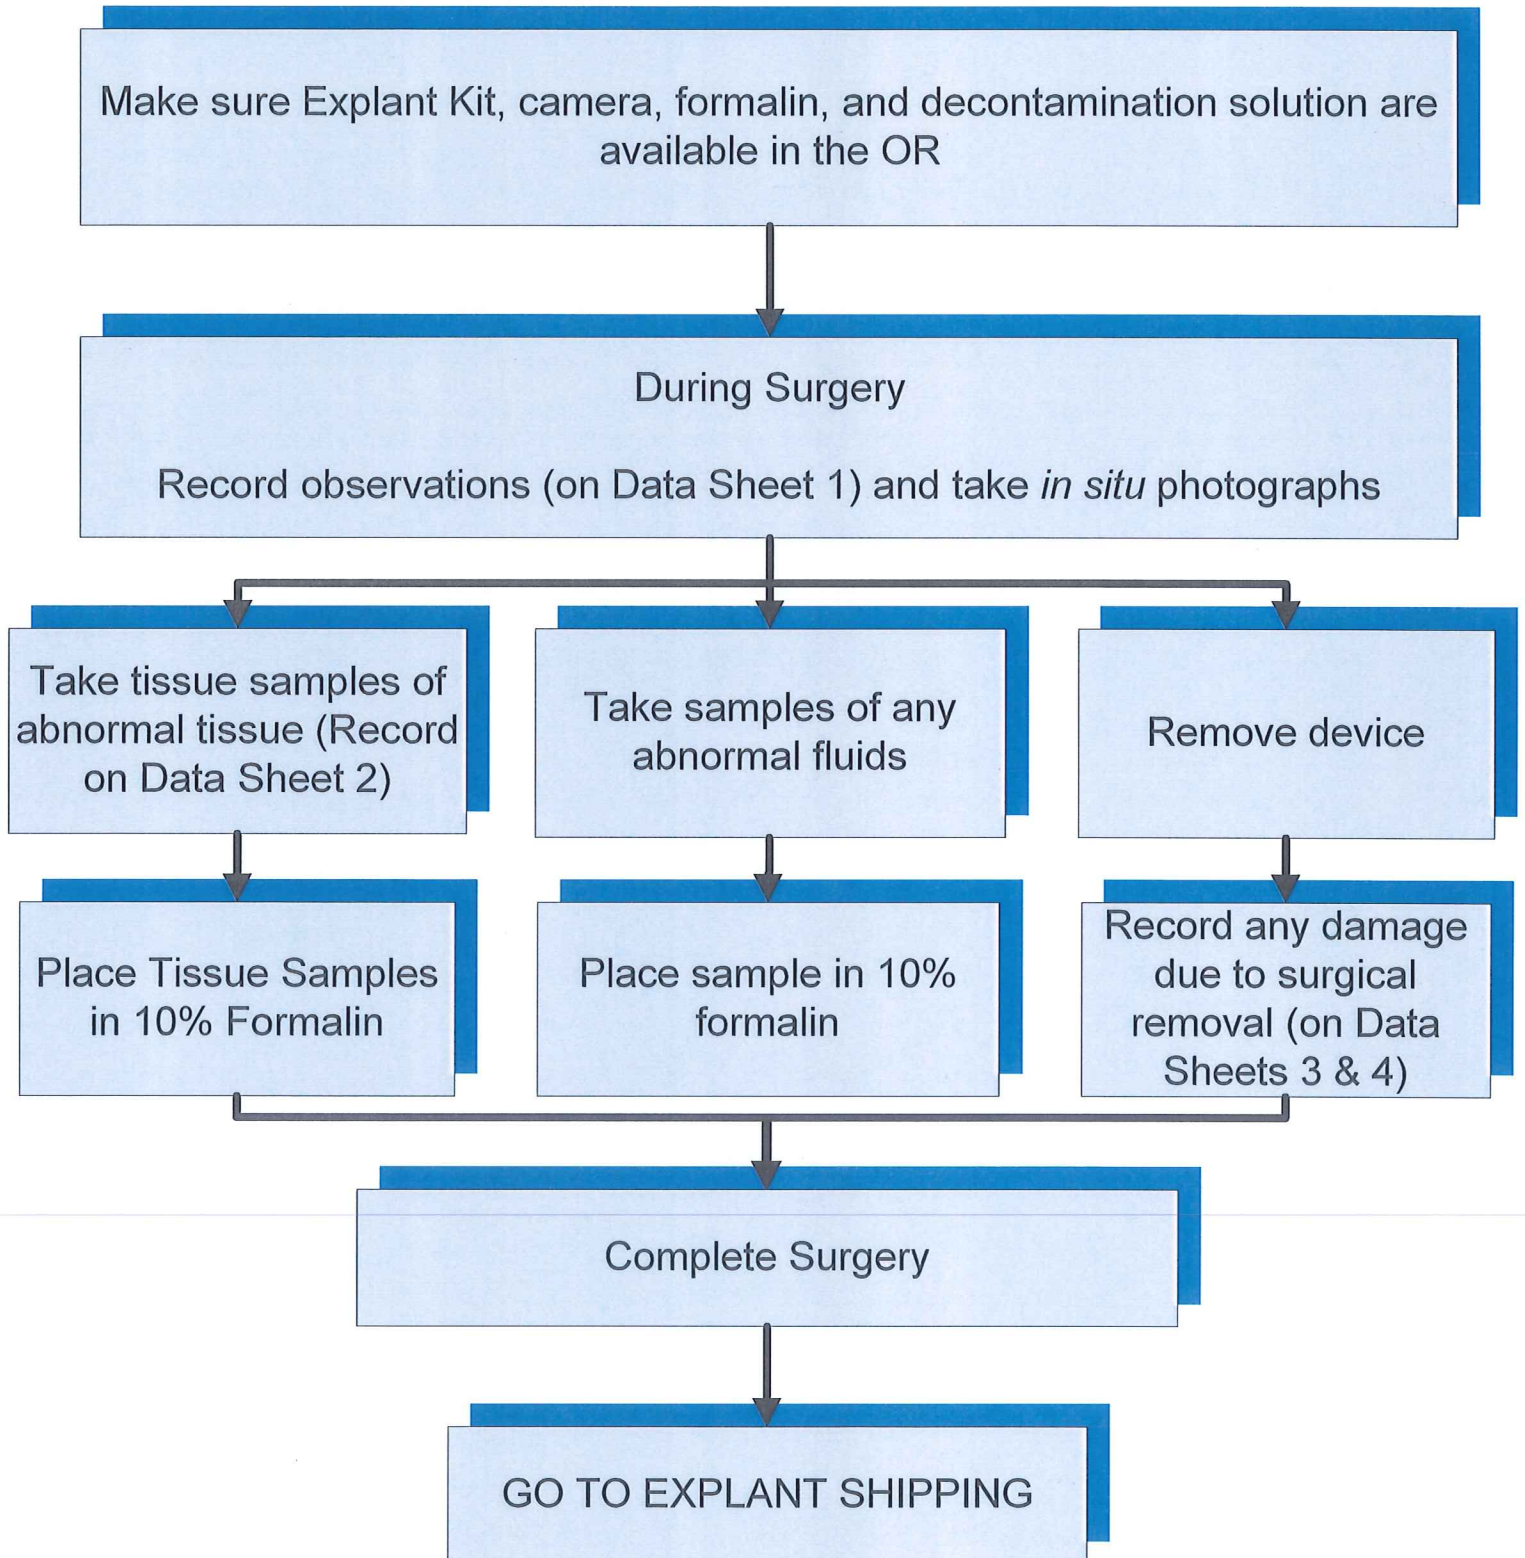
Make sure Explant Kit, camera, formalin, and decontamination solution are available in the OR

During Surgery

Record observations (on Data Sheet 1) and take *in situ* photographs

Take tissue samples of abnormal tissue (Record on Data Sheet 2)

Take samples of any abnormal fluids

Remove device

Place Tissue Samples in 10% Formalin

Place sample in 10% formalin

Record any damage due to surgical removal (on Data Sheets 3 & 4)

Complete Surgery

GO TO EXPLANT SHIPPING